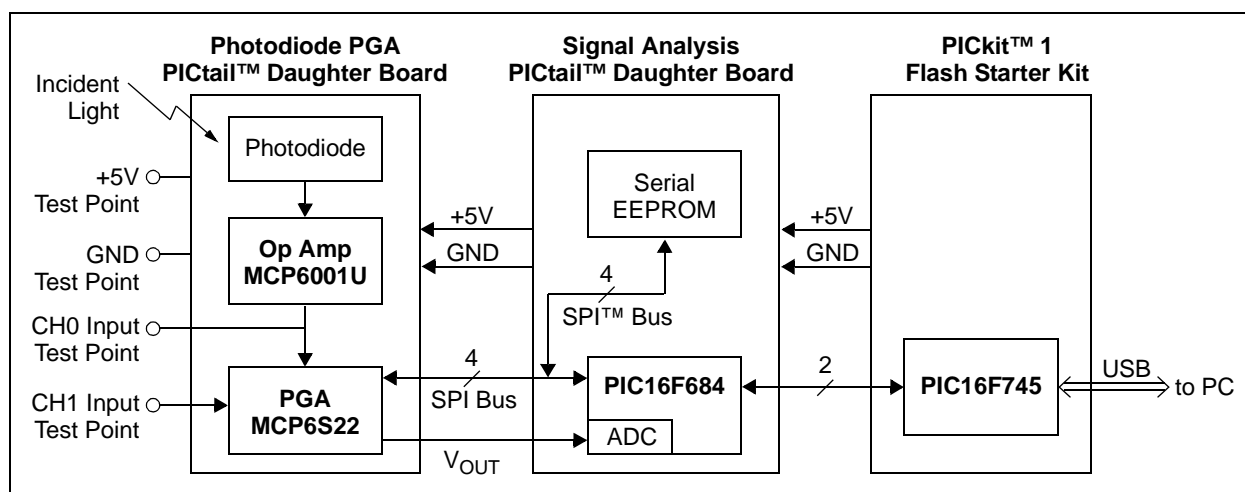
Photodiode PGA PICtail™ Daughter Board

Signal Analysis PICtail™ Daughter Board

PICkit™ 1 Flash Starter Kit

Incident Light

Photodiode

+5V Test Point

GND Test Point

Op Amp MCP6001U

CH0 Input Test Point

CH1 Input Test Point

PGA MCP6S22

+5V

GND

Serial EEPROM

+5V

GND

4

SPI™ Bus

4

SPI Bus

PIC16F684

ADC

$V_{OUT}$

2

PIC16F745

USB

to PC